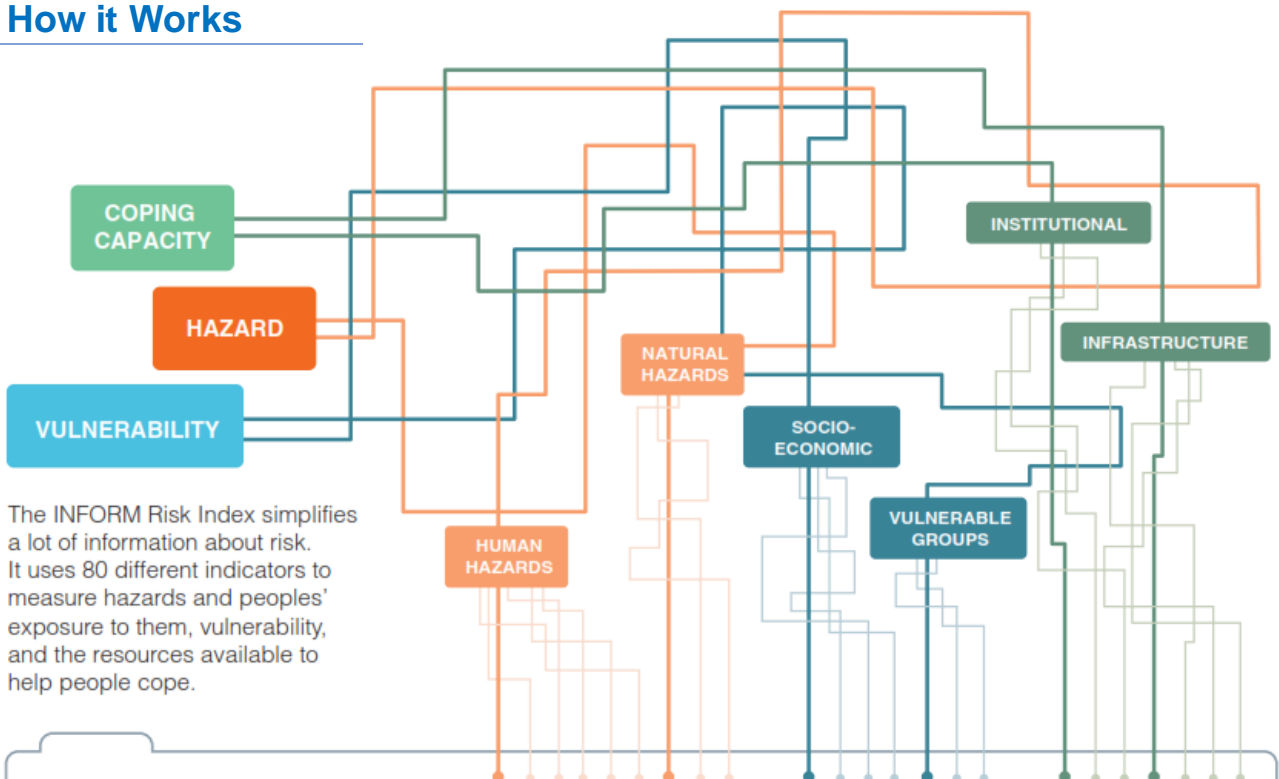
How it Works

COPING CAPACITY

HAZARD

VULNERABILITY

INSTITUTIONAL

INFRASTRUCTURE

NATURAL HAZARDS

SOCIO-ECONOMIC

VULNERABLE GROUPS

HUMAN HAZARDS

The INFORM Risk Index simplifies a lot of information about risk. It uses 80 different indicators to measure hazards and peoples' exposure to them, vulnerability, and the resources available to help people cope.